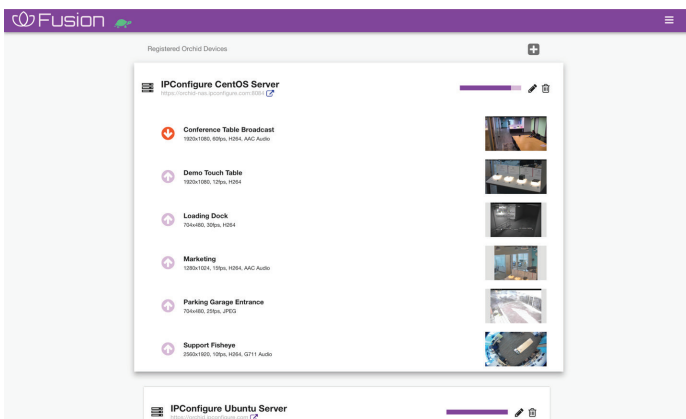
Fusion

Registered Orchid Devices

IPConfigure CentOS Server
https://orchid-nas.ipconfigure.com:8084

Conference Table Broadcast
1920x1080, 60fps, H264, AAC Audio

Demo Touch Table
1920x1080, 12fps, H264

Loading Dock
704x480, 30fps, H264

Marketing
1280x1024, 15fps, H264, AAC Audio

Parking Garage Entrance
704x480, 25fps, JPEG

Support Fisheye
2560x1920, 10fps, H264, G711 Audio

IPConfigure Ubuntu Server
https://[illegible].ipconfigure.com